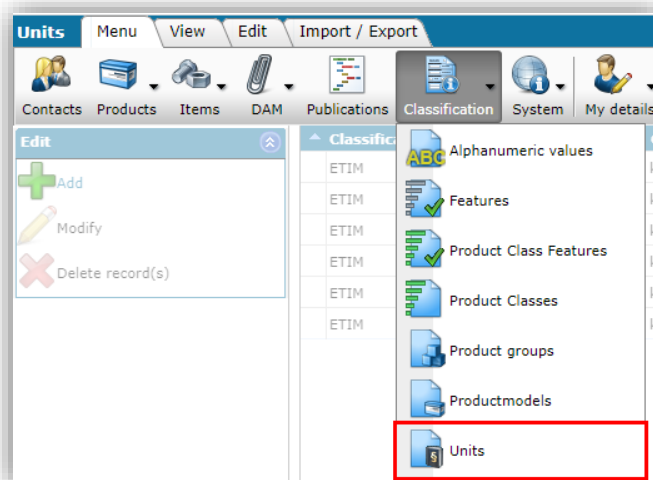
Units Menu View Edit Import / Export

Contacts Products Items DAM Publications Classification System My details

Edit

Add

Modify

Delete record(s)

Classific

ETIM
ETIM
ETIM
ETIM
ETIM
ETIM

ABC Alphanumeric values

Features

Product Class Features

Product Classes

Product groups

Productmodels

Units